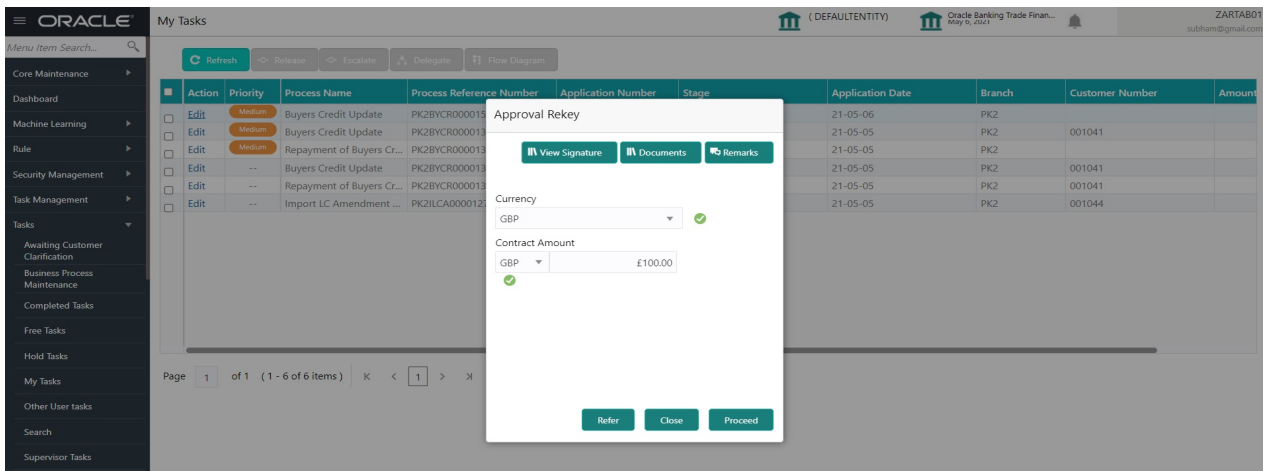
ORACLE

My Tasks

(DEFAULTENTITY)

Oracle Banking Trade Finan... May 6, 2021

ZARTAB01
subham@gmail.com

Menu Item Search...

Core Maintenance

Dashboard

Machine Learning

Rule

Security Management

Task Management

Tasks

Awaiting Customer Clarification

Business Process Maintenance

Completed Tasks

Free Tasks

Hold Tasks

My Tasks

Other User tasks

Search

Supervisor Tasks

Refresh | Release | Escalate | Delegate | Flow Diagram

| Action | Priority | Process Name | Process Reference Number | Application Number | Stage | Application Date | Branch | Customer Number | Amount |
|---|---|---|---|---|---|---|---|---|---|
| Edit | Medium | Buyers Credit Update | PK2BYCR000015 | | | 21-05-06 | PK2 | | |
| Edit | Medium | Buyers Credit Update | PK2BYCR000013 | | | 21-05-05 | PK2 | 001041 | |
| Edit | Medium | Repayment of Buyers Cr... | PK2BYCR000013 | | | 21-05-05 | PK2 | | |
| Edit | -- | Buyers Credit Update | PK2BYCR000013 | | | 21-05-05 | PK2 | 001041 | |
| Edit | -- | Repayment of Buyers Cr... | PK2BYCR000013 | | | 21-05-05 | PK2 | 001041 | |
| Edit | -- | Import LC Amendment ... | PK2ILCA000012 | | | 21-05-05 | PK2 | 001044 | |

Page 1 of 1 (1 - 6 of 6 items) K < 1 > X

Approval Rekey

View Signature | Documents | Remarks

Currency

GBP

Contract Amount

GBP £100.00

Refer | Close | Proceed